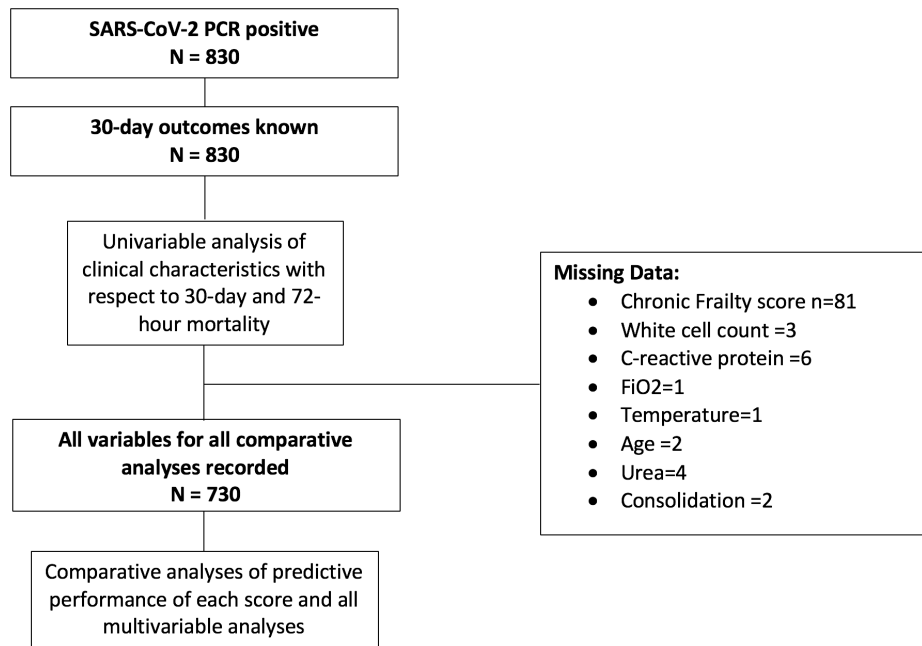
**SARS-CoV-2 PCR positive**
**N = 830**

**30-day outcomes known**
**N = 830**

Univariable analysis of clinical characteristics with respect to 30-day and 72-hour mortality

**Missing Data:**
- Chronic Frailty score n=81
- White cell count =3
- C-reactive protein =6
- FiO2=1
- Temperature=1
- Age =2
- Urea=4
- Consolidation =2

**All variables for all comparative analyses recorded**
**N = 730**

Comparative analyses of predictive performance of each score and all multivariable analyses